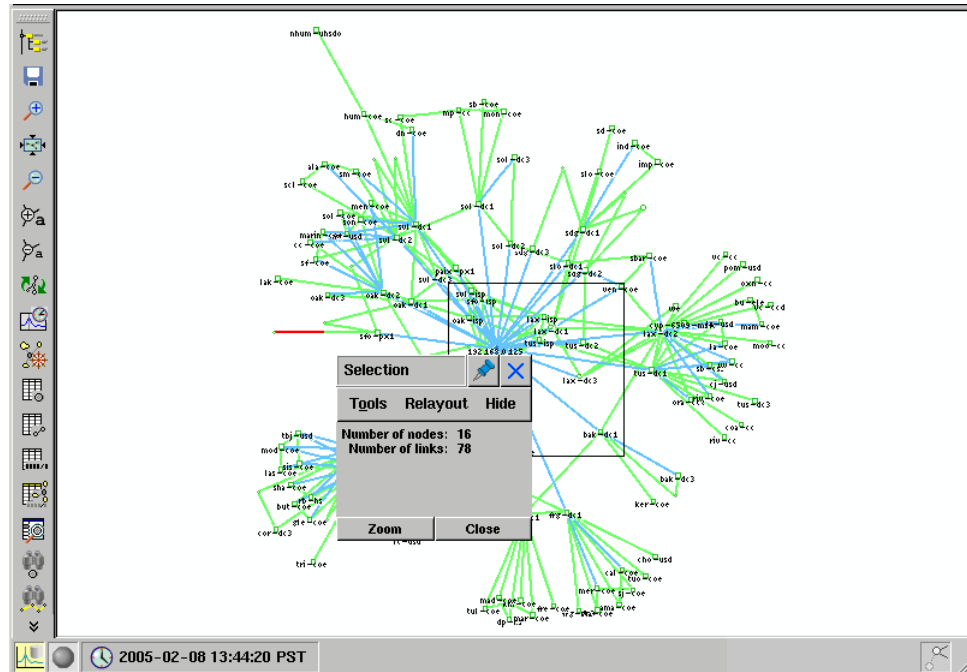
nhum-uhsdo
hum-coe
sc-coe
dn-coe
mp-cc
sb-coe
mon-coe
sol-dc3
sd-coe
ind-coe
imp-coe
ala-coe
scl-coe
sm-coe
slo-coe
sol-dc1
men-coe
sol-coe
son-coe
sul-dc1
marin-cwr-usd
cc-coe
sul-dc2
sdg-dc1
sf-coe
sol-dc2
sus-dc3
slo-dc1
sbar-coe
sdg-dc2
uc-cc
pom-usd
oxn-cc
lak-coe
oak-dc3
oak-dc2
palx-px1
sul-dc2
sul-isp
oak-dc1
ven-coe
bu-cc
mam-coe
oak-isp
lax-isp
lax-dc1
tus-isp
sfo-px1
lax-dc2
mod-cc
ja-coe
132.163.0.125
tus-dc2
sb-cc
lax-dc3
tus-dc1
cj-usd
ora-coe
tus-dc3
coa-cc
riv-cc
Selection
Tools
Relayout
Hide
Number of nodes: 16
Number of links: 78
bak-dc1
tbj-usd
mod-coe
las-coe
sha-coe
but-coe
gle-coe
cor-dc3
bak-dc3
ker-coe
Zoom
Close
fre-dc1
cho-usd
cal-coe
tuo-coe
sj-coe
mer-coe
ama-coe
mad-coe
tul-coe
dp-pur-coe
tri-coe
2005-02-08 13:44:20 PST